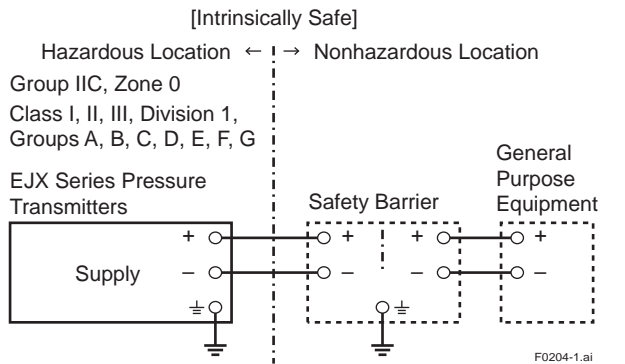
[Intrinsically Safe]

Hazardous Location ← → Nonhazardous Location

Group IIC, Zone 0

Class I, II, III, Division 1, Groups A, B, C, D, E, F, G

EJX Series Pressure Transmitters

Supply

+

–

Safety Barrier

+

–

+

–

General Purpose Equipment

+

–

F0204-1.ai